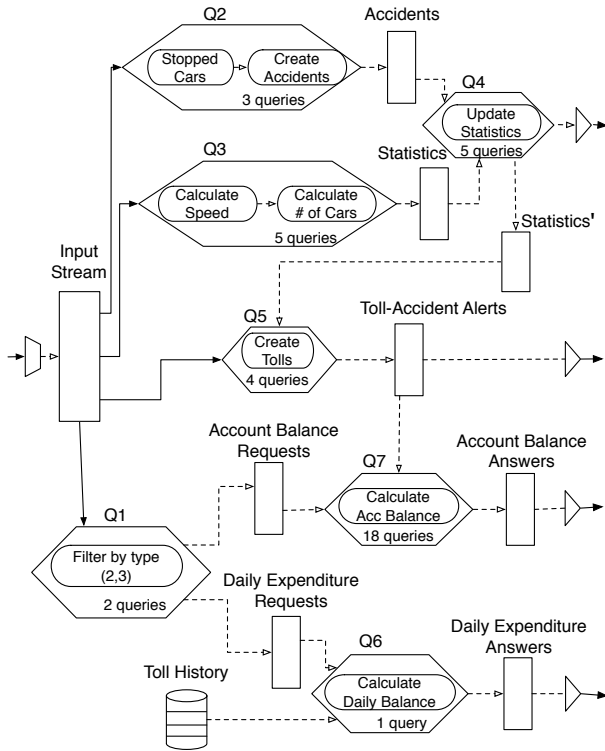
Q2

Stopped Cars

Create Accidents

3 queries

Accidents

Q4

Update Statistics

5 queries

Q3

Calculate Speed

Calculate # of Cars

5 queries

Statistics

Statistics'

Input Stream

Q5

Create Tolls

4 queries

Toll-Accident Alerts

Account Balance Requests

Q7

Calculate Acc Balance

18 queries

Account Balance Answers

Q1

Filter by type (2,3)

2 queries

Daily Expenditure Requests

Q6

Calculate Daily Balance

1 query

Daily Expenditure Answers

Toll History